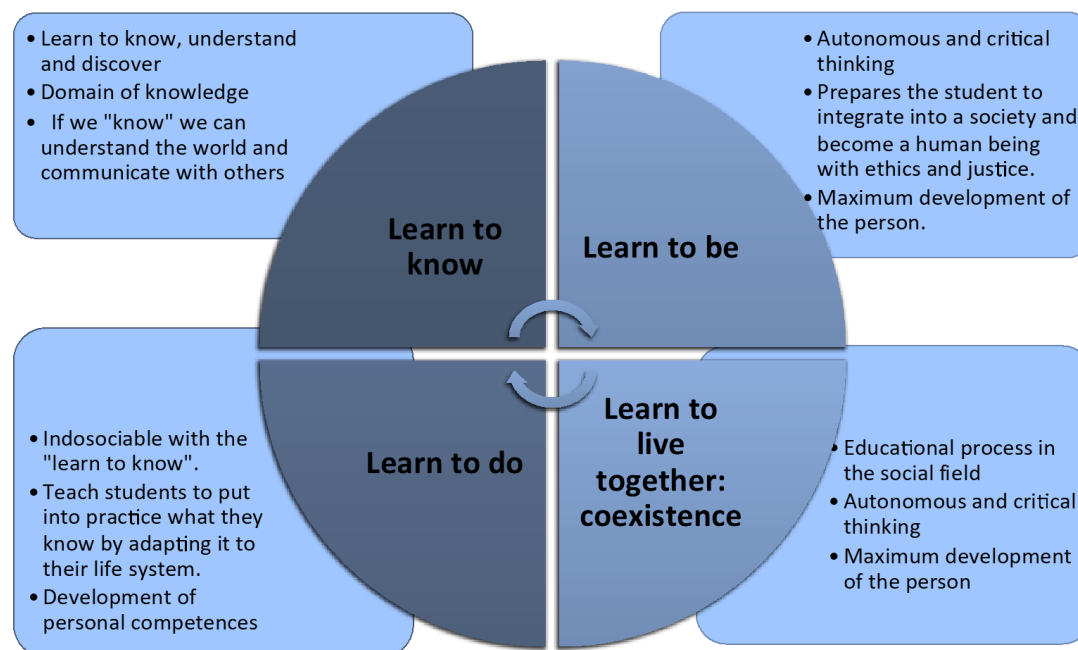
• Learn to know, understand and discover
• Domain of knowledge
• If we "know" we can understand the world and communicate with others

• Autonomous and critical thinking
• Prepares the student to integrate into a society and become a human being with ethics and justice.
• Maximum development of the person.

Learn to know

Learn to be

Learn to do

Learn to live together: coexistence

• Indosociable with the "learn to know".
• Teach students to put into practice what they know by adapting it to their life system.
• Development of personal competences

• Educational process in the social field
• Autonomous and critical thinking
• Maximum development of the person